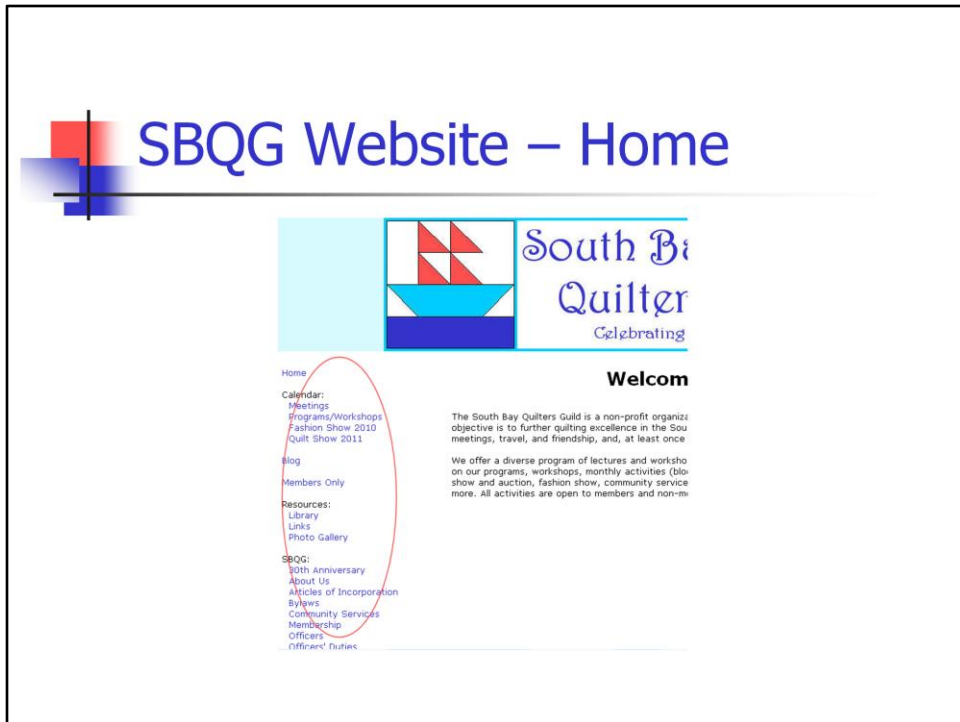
SBQG Website – Home

South B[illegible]
Quilter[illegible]
Celebrating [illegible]

Home

Calendar:
Meetings
Programs/Workshops
Fashion Show 2010
Quilt Show 2011

Blog

Members Only

Resources:
Library
Links
Photo Gallery

SBQG:
30th Anniversary
About Us
Articles of Incorporation
Bylaws
Community Services
Membership
Officers
Officers' Duties

Welcom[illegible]

The South Bay Quilters Guild is a non-profit organiza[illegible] objective is to further quilting excellence in the Sou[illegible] meetings, travel, and friendship, and, at least once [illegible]

We offer a diverse program of lectures and worksho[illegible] on our programs, workshops, monthly activities (blo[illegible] show and auction, fashion show, community service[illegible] more. All activities are open to members and non-m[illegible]